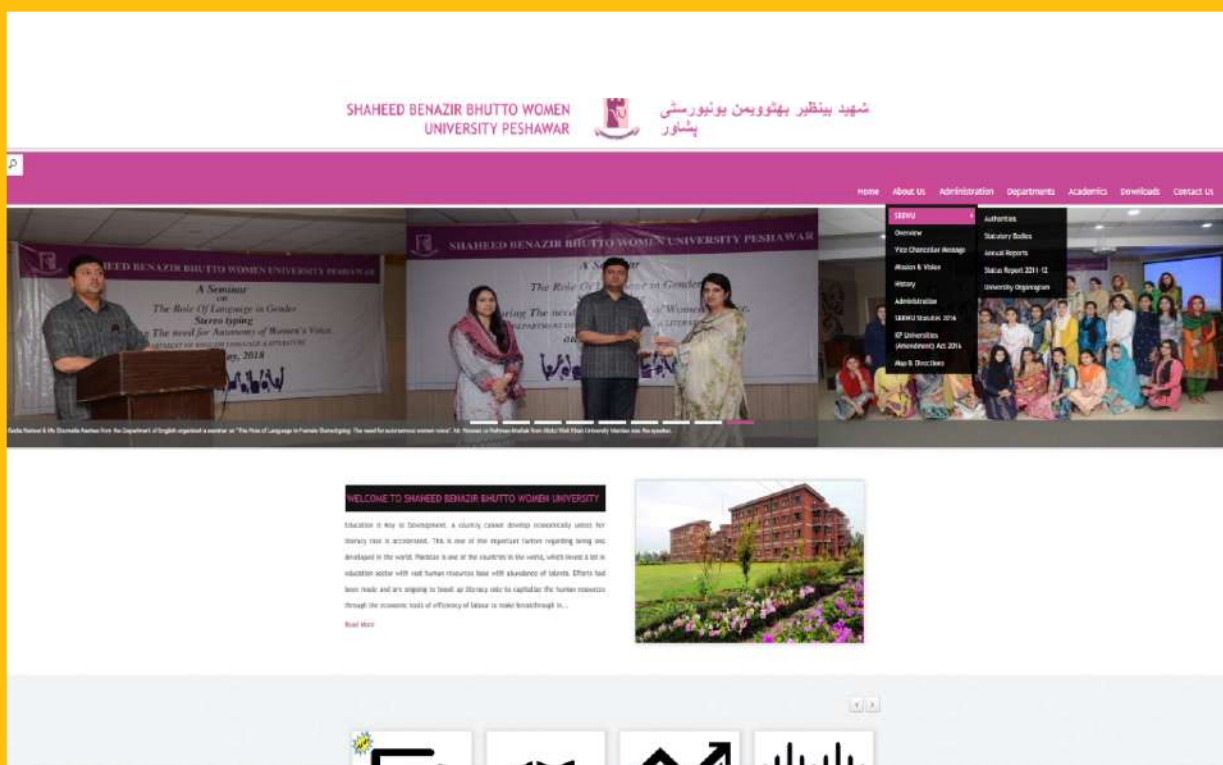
SHAHEED BENAZIR BHUTTO WOMEN UNIVERSITY PESHAWAR

شہید بینظیر بھٹو ویمن یونیورسٹی پشاور

Home About Us Administration Departments Academics Downloads Contact Us

SBBWU

Overview

Vice Chancellor Message

Mission & Vision

History

Administration

SBBWU Statutes 2016

KP Universities (Amendment) Act 2016

Map & Directions

Authorities

Statutory Bodies

Annual Reports

Status Report 2011-12

University Organogram

SHAHEED BENAZIR BHUTTO WOMEN UNIVERSITY PESHAWAR

A Seminar on The Role Of Language in Gender Stereo typing The need for Autonomy of Women's Voice

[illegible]

WELCOME TO SHAHEED BENAZIR BHUTTO WOMEN UNIVERSITY

Education is Key to Development. A country cannot develop economically unless the literacy rate is accelerated. This is one of the important factors regarding being less developed in the world. Pakistan is one of the countries in the world, which invest a lot in education sector with vast human resources base with abundance of talents. Efforts had been made and are ongoing to boost up literacy rate to capitalize the human resource through the economic tools of efficiency of labour to make breakthrough in...

Read More